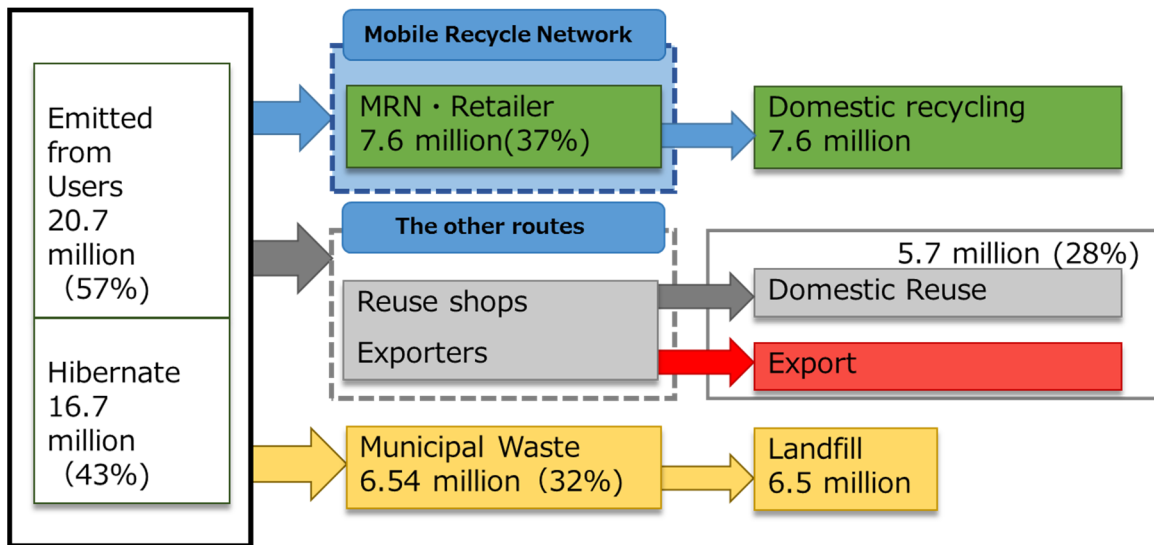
Emitted from Users 20.7 million （57%）

Hibernate 16.7 million （43%）

Mobile Recycle Network

MRN・Retailer 7.6 million(37%)

Domestic recycling 7.6 million

The other routes

Reuse shops

Exporters

5.7 million（28%）

Domestic Reuse

Export

Municipal Waste 6.54 million（32%）

Landfill 6.5 million